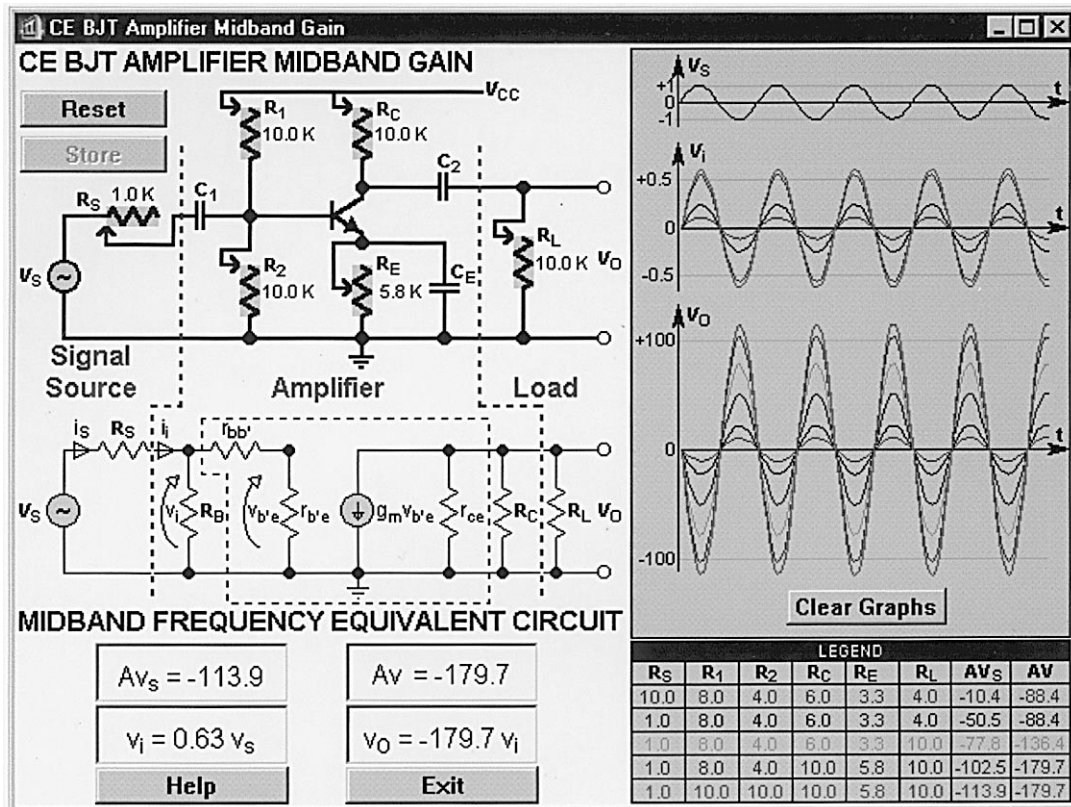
CE BJT Amplifier Midband Gain

CE BJT AMPLIFIER MIDBAND GAIN

Reset

Store

$R_1$ 10.0 K

$R_C$ 10.0 K

$V_{CC}$

$R_S$ 1.0 K

$C_1$

$C_2$

$R_L$ 10.0 K

$v_O$

$v_S$

$R_2$ 10.0 K

$R_E$ 5.8 K

$C_E$

Signal Source

Amplifier

Load

$i_S$ $R_S$ $i_i$ $r_{bb'}$

$v_S$ $v_i$ $R_B$ $v_{b'e}$ $r_{b'e}$ $g_m v_{b'e}$ $r_{ce}$ $R_C$ $R_L$ $v_O$

MIDBAND FREQUENCY EQUIVALENT CIRCUIT

$Av_S = -113.9$

$Av = -179.7$

$v_i = 0.63\ v_s$

$v_O = -179.7\ v_i$

Help

Exit

$v_S$ +1 0 -1 t

$v_i$ +0.5 0 -0.5 t

$v_O$ +100 0 -100 t

Clear Graphs

LEGEND

| $R_S$ | $R_1$ | $R_2$ | $R_C$ | $R_E$ | $R_L$ | $AV_S$ | AV |
|---|---|---|---|---|---|---|---|
| 10.0 | 8.0 | 4.0 | 6.0 | 3.3 | 4.0 | -10.4 | -88.4 |
| 1.0 | 8.0 | 4.0 | 6.0 | 3.3 | 4.0 | -50.5 | -88.4 |
| 1.0 | 8.0 | 4.0 | 6.0 | 3.3 | 10.0 | -77.8 | -136.4 |
| 1.0 | 8.0 | 4.0 | 10.0 | 5.8 | 10.0 | -102.5 | -179.7 |
| 1.0 | 10.0 | 10.0 | 10.0 | 5.8 | 10.0 | -113.9 | -179.7 |